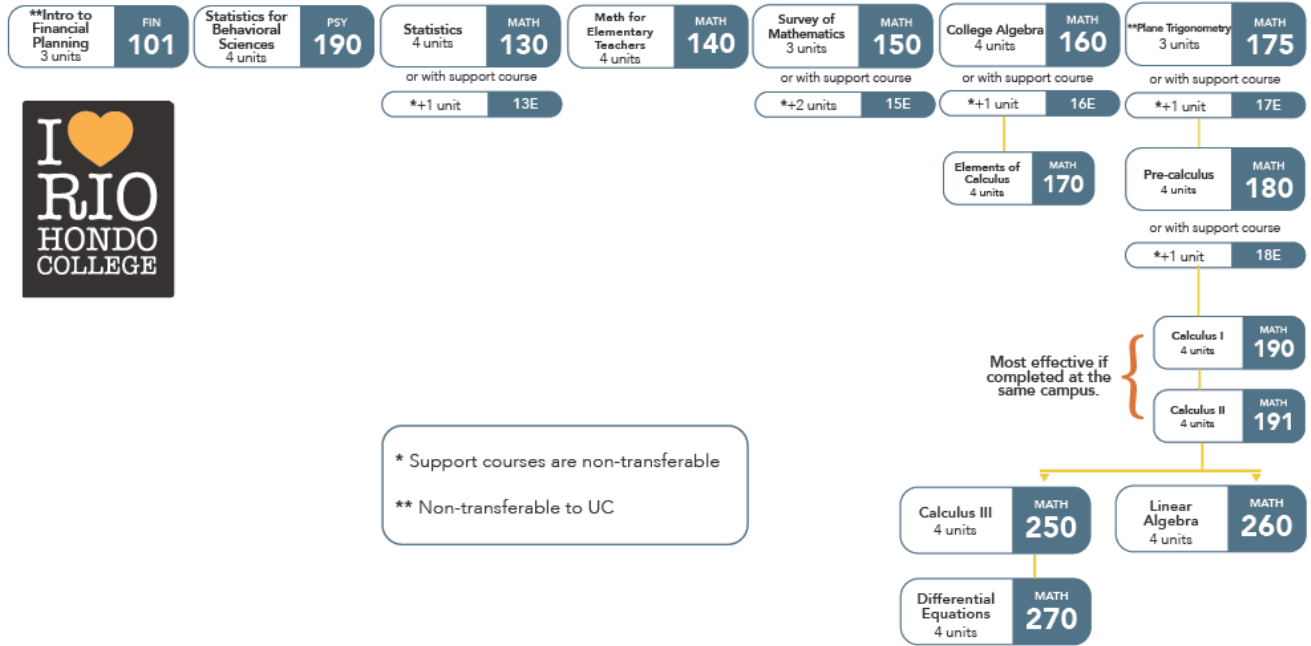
**Intro to Financial Planning
3 units
FIN
101

Statistics for Behavioral Sciences
4 units
PSY
190

Statistics
4 units
MATH
130
or with support course
*+1 unit
13E

Math for Elementary Teachers
4 units
MATH
140

Survey of Mathematics
3 units
MATH
150
or with support course
*+2 units
15E

College Algebra
4 units
MATH
160
or with support course
*+1 unit
16E

Elements of Calculus
4 units
MATH
170

**Plane Trigonometry
3 units
MATH
175
or with support course
*+1 unit
17E

Pre-calculus
4 units
MATH
180
or with support course
*+1 unit
18E

I RIO HONDO COLLEGE

Most effective if completed at the same campus.

Calculus I
4 units
MATH
190

Calculus II
4 units
MATH
191

* Support courses are non-transferable

** Non-transferable to UC

Calculus III
4 units
MATH
250

Linear Algebra
4 units
MATH
260

Differential Equations
4 units
MATH
270